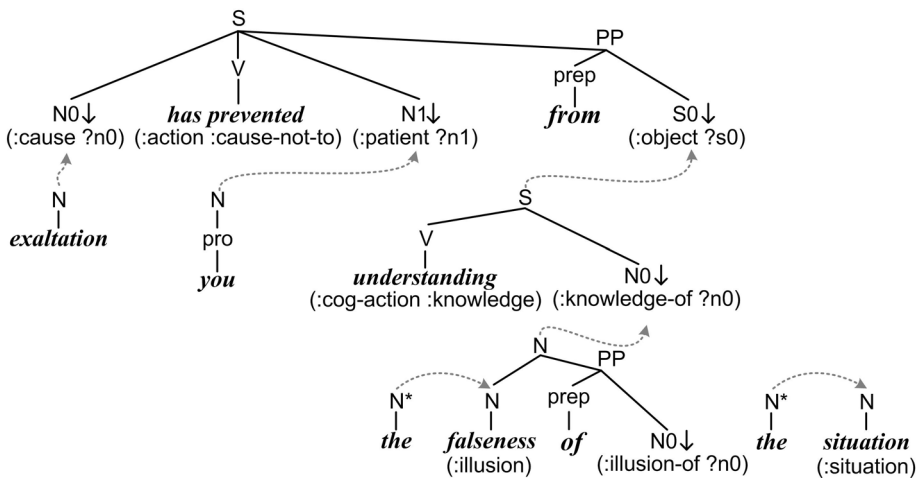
S

V

PP

prep

N0↓
(:cause ?n0)

*has prevented*
(:action :cause-not-to)

N1↓
(:patient ?n1)

*from*

S0↓
(:object ?s0)

N

*exaltation*

N

pro

*you*

S

V

*understanding*
(:cog-action :knowledge)

N0↓
(:knowledge-of ?n0)

N

PP

N*

*the*

N

*falseness*
(:illusion)

prep

*of*

N0↓
(:illusion-of ?n0)

N*

*the*

N

*situation*
(:situation)